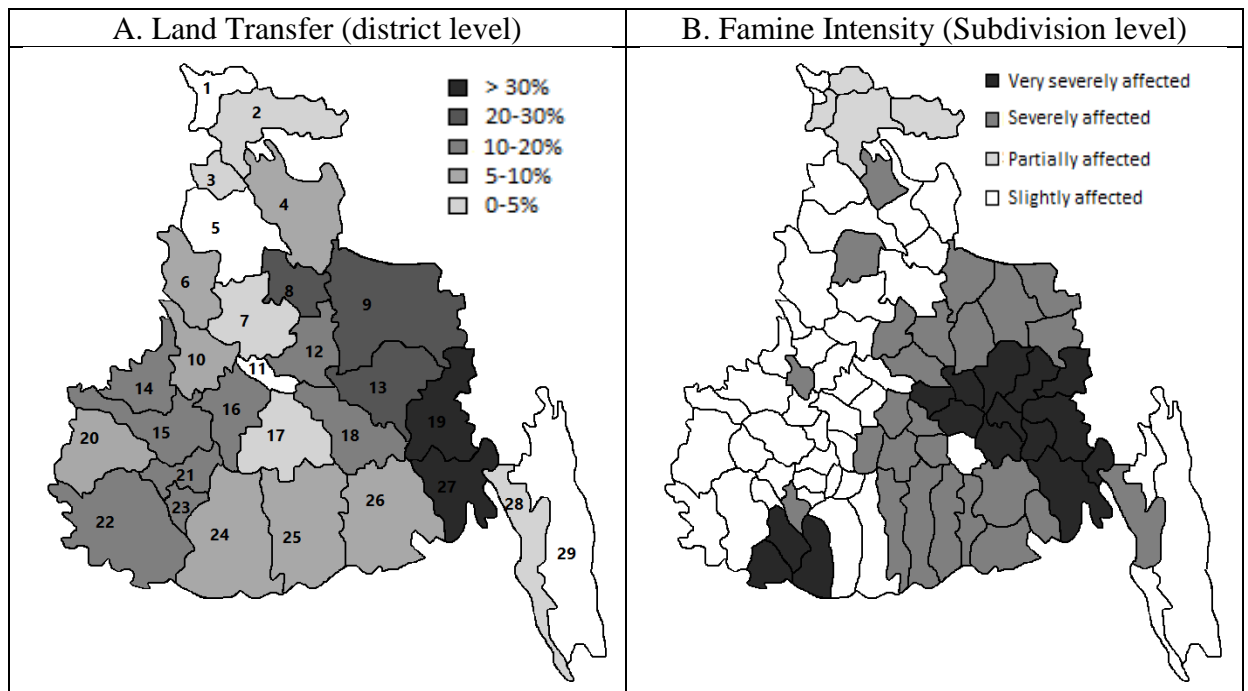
| A. Land Transfer (district level) | B. Famine Intensity (Subdivision level) |
|---|---|
| > 30%<br>20-30%<br>10-20%<br>5-10%<br>0-5%<br>1 2 3 4 5 6 7 8 9 10 11 12 13 14 15 16 17 18 19 20 21 22 23 24 25 26 27 28 29 | Very severely affected<br>Severely affected<br>Partially affected<br>Slightly affected |